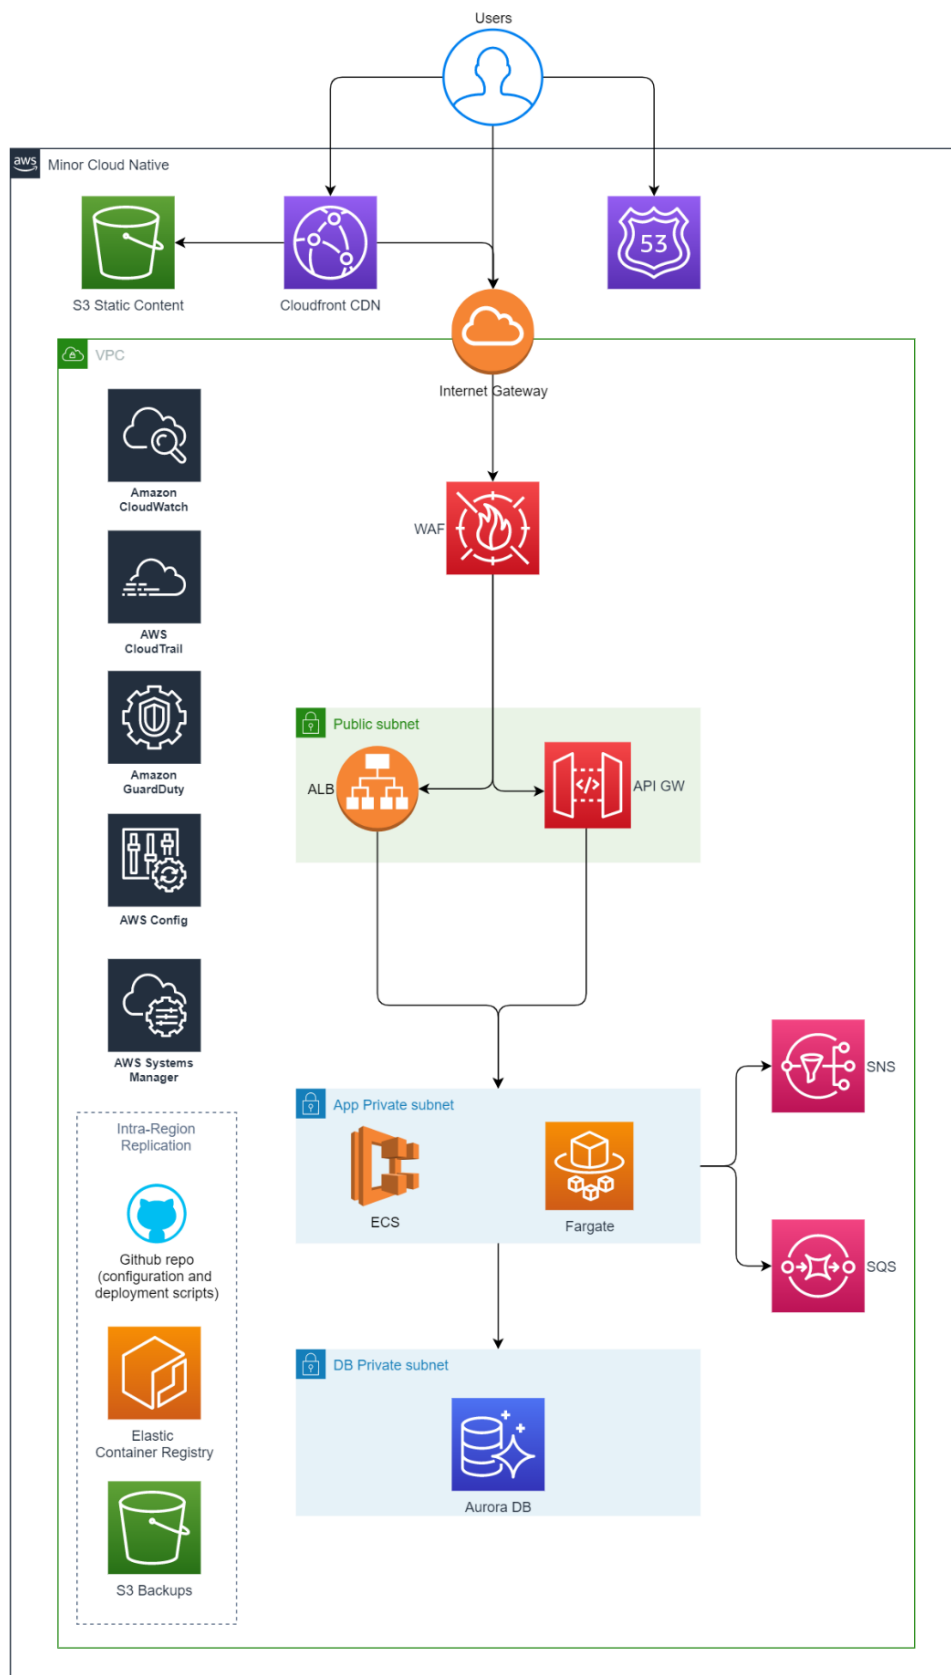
Users

aws Minor Cloud Native

S3 Static Content

Cloudfront CDN

53

VPC

Internet Gateway

Amazon CloudWatch

WAF

AWS CloudTrail

Amazon GuardDuty

Public subnet

ALB

API GW

AWS Config

AWS Systems Manager

SNS

Intra-Region Replication

App Private subnet

ECS

Fargate

SQS

Github repo (configuration and deployment scripts)

DB Private subnet

Elastic Container Registry

Aurora DB

S3 Backups